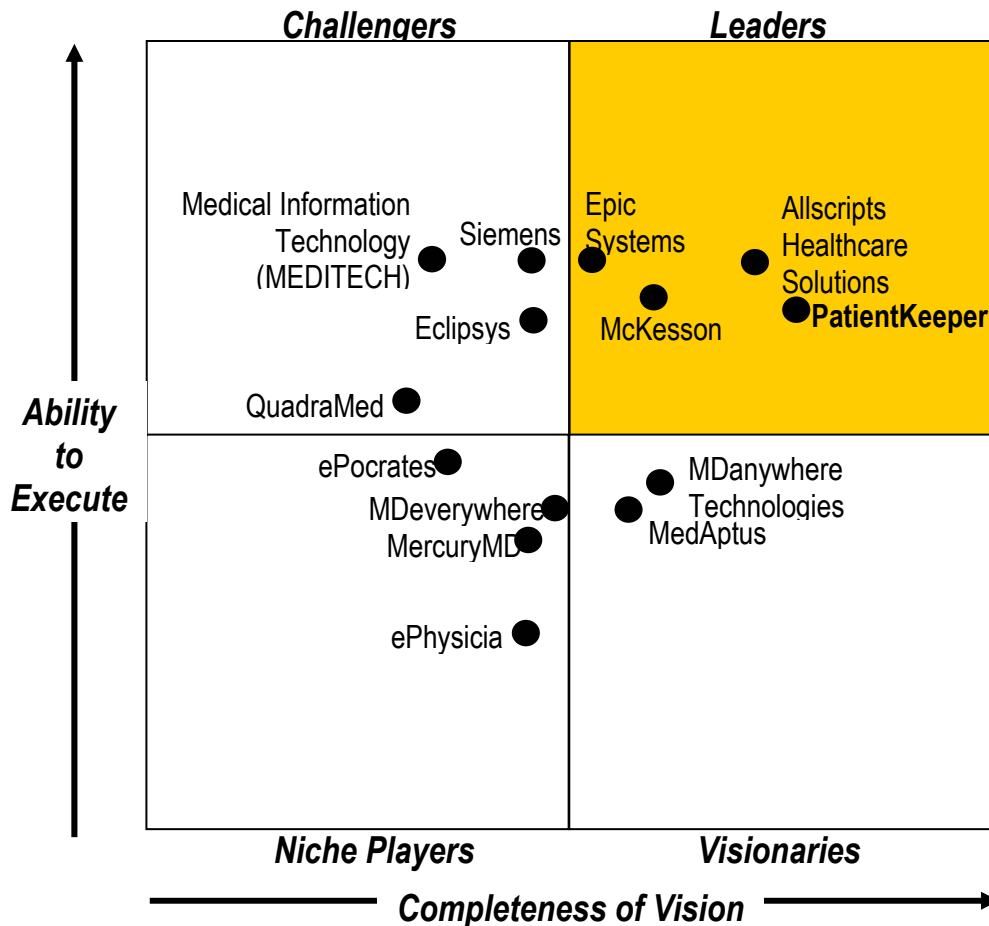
Challengers

Leaders

Medical Information Technology (MEDITECH)

Siemens

Epic Systems

Allscripts Healthcare Solutions

PatientKeeper

McKesson

Eclipsys

QuadraMed

Ability to Execute

ePocrates

MDanywhere Technologies

MDeverywhere

MedAptus

MercuryMD

ePhysicia

Niche Players

Visionaries

Completeness of Vision